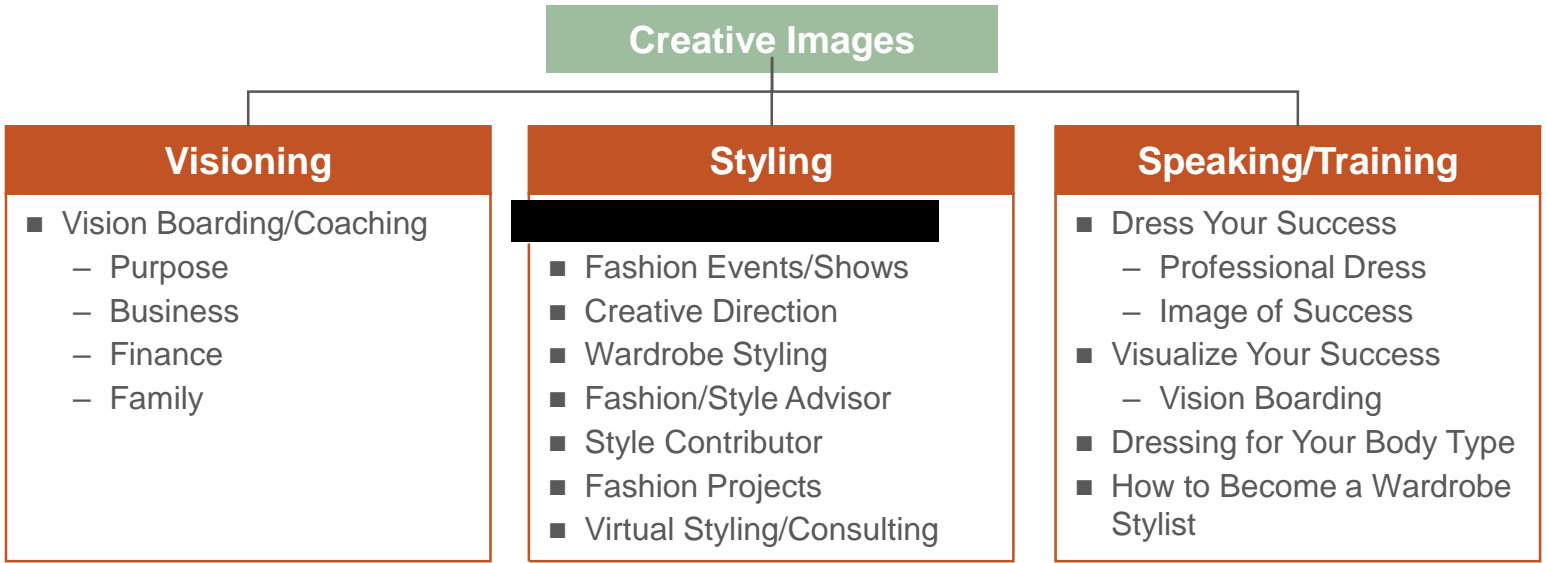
Creative Images

Visioning

- Vision Boarding/Coaching
  – Purpose
  – Business
  – Finance
  – Family

Styling

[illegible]
- Fashion Events/Shows
- Creative Direction
- Wardrobe Styling
- Fashion/Style Advisor
- Style Contributor
- Fashion Projects
- Virtual Styling/Consulting

Speaking/Training

- Dress Your Success
  – Professional Dress
  – Image of Success
- Visualize Your Success
  – Vision Boarding
- Dressing for Your Body Type
- How to Become a Wardrobe Stylist